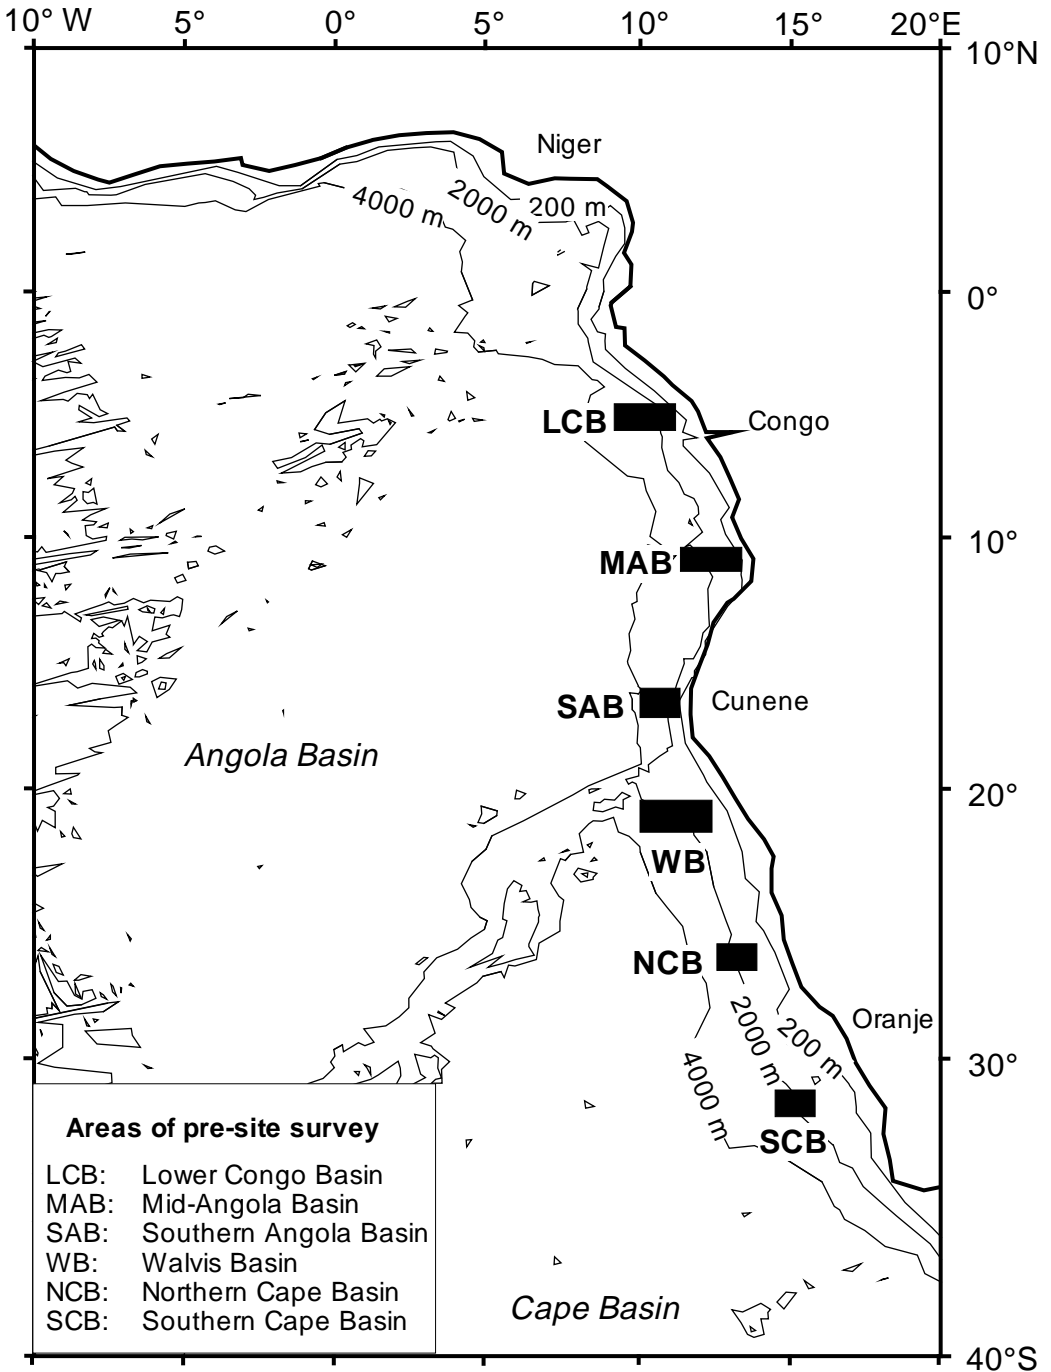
10° W 5° 0° 5° 10° 15° 20°E

10°N

0°

10°

20°

30°

40°S

Niger

4000 m

2000 m

200 m

LCB

Congo

MAB

SAB

Cunene

Angola Basin

WB

NCB

Oranje

2000 m

200 m

4000 m

SCB

Cape Basin

**Areas of pre-site survey**

LCB: Lower Congo Basin
MAB: Mid-Angola Basin
SAB: Southern Angola Basin
WB: Walvis Basin
NCB: Northern Cape Basin
SCB: Southern Cape Basin